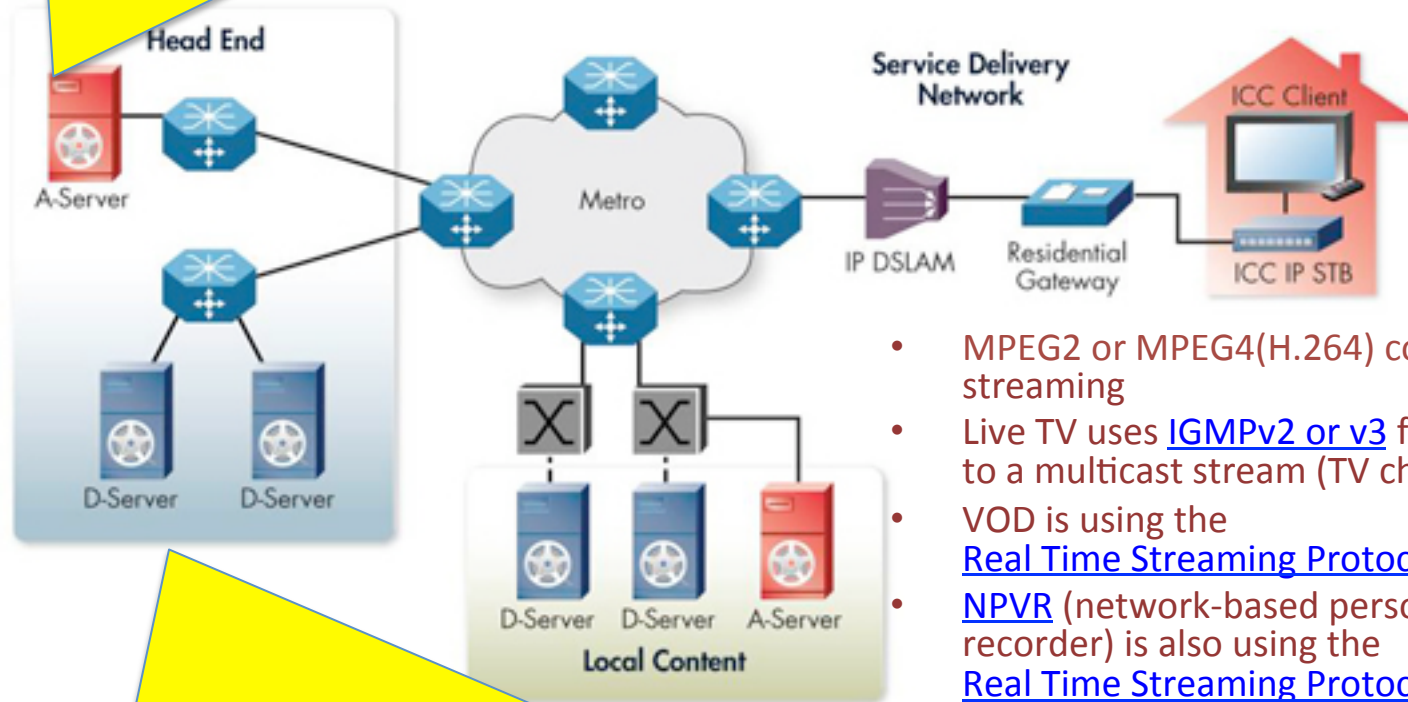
Head End

A-Server

D-Server D-Server

Metro

Service Delivery Network

IP DSLAM

Residential Gateway

ICC Client

ICC IP STB

D-Server D-Server A-Server

Local Content

- MPEG2 or MPEG4(H.264) co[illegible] streaming
- Live TV uses IGMPv2 or v3 f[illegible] to a multicast stream (TV ch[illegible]
- VOD is using the Real Time Streaming Protoc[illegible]
- NPVR (network-based perso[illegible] recorder) is also using the Real Time Streaming Protoc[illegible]